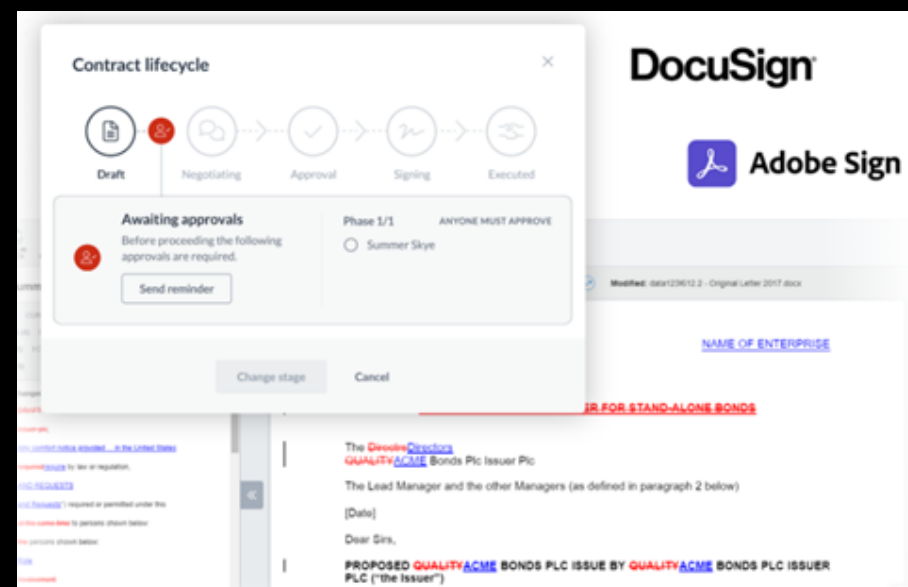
Contract lifecycle

×

Draft

Negotiating

Approval

Signing

Executed

Awaiting approvals

Before proceeding the following approvals are required.

Send reminder

Phase 1/1

ANYONE MUST APPROVE

Summer Skye

Change stage

Cancel

DocuSign

Adobe Sign

Modified: data1236/12.2 - Original Letter 2017 docx

NAME OF ENTERPRISE

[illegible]ER FOR STAND-ALONE BONDS

The DirectorsDirectors

QUALITYACME Bonds Plc Issuer Plc

The Lead Manager and the other Managers (as defined in paragraph 2 below)

[Date]

Dear Sirs,

PROPOSED QUALITYACME BONDS PLC ISSUE BY QUALITYACME BONDS PLC ISSUER PLC ("the Issuer")

«

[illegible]